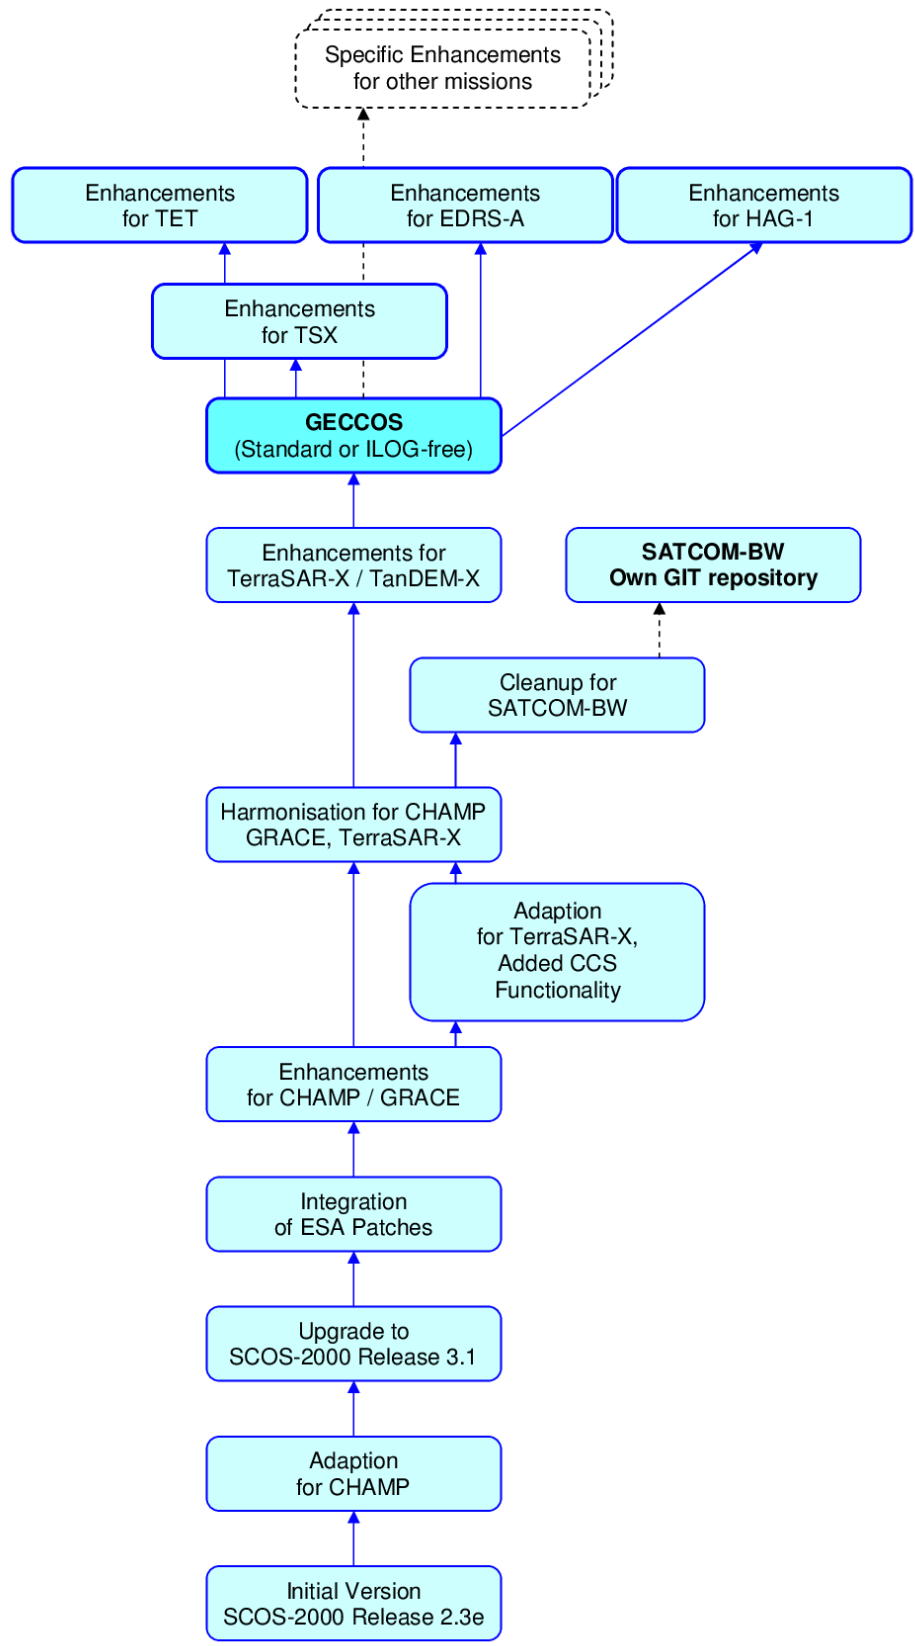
Specific Enhancements for other missions

Enhancements for TET

Enhancements for EDRS-A

Enhancements for HAG-1

Enhancements for TSX

GECCOS
(Standard or ILOG-free)

Enhancements for TerraSAR-X / TanDEM-X

SATCOM-BW
Own GIT repository

Cleanup for SATCOM-BW

Harmonisation for CHAMP GRACE, TerraSAR-X

Adaption for TerraSAR-X, Added CCS Functionality

Enhancements for CHAMP / GRACE

Integration of ESA Patches

Upgrade to SCOS-2000 Release 3.1

Adaption for CHAMP

Initial Version SCOS-2000 Release 2.3e